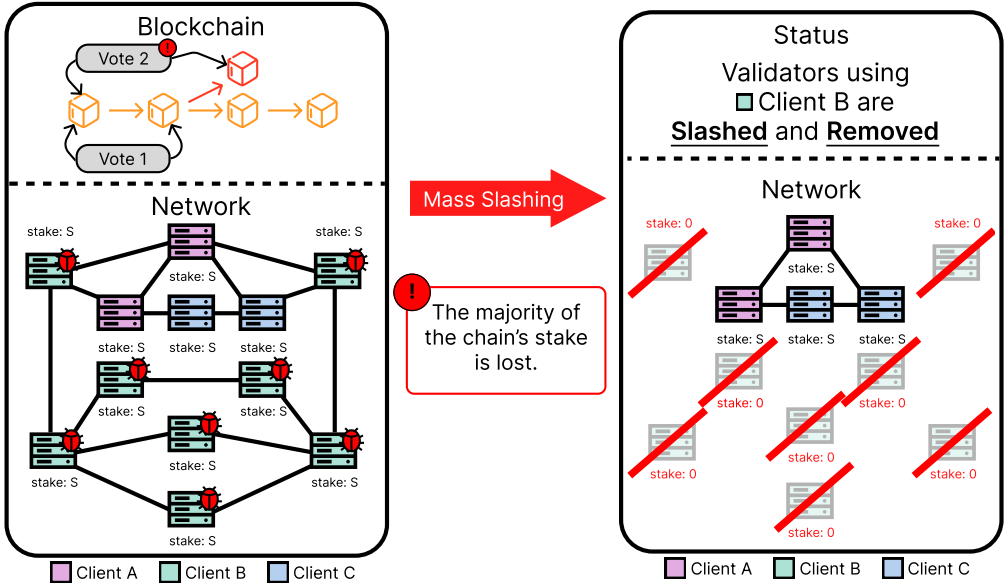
Blockchain

Vote 2

!

Vote 1

Network

stake: S

stake: S

stake: S

stake: S

stake: S

stake: S

stake: S

stake: S

stake: S

stake: S

stake: S

stake: S

stake: S

stake: S

Mass Slashing

!

The majority of the chain's stake is lost.

Status

Validators using Client B are **Slashed** and **Removed**

Network

stake: 0

stake: 0

stake: S

stake: S

stake: S

stake: S

stake: 0

stake: 0

stake: 0

stake: 0

stake: 0

stake: 0

stake: 0

Client A Client B Client C

Client A Client B Client C